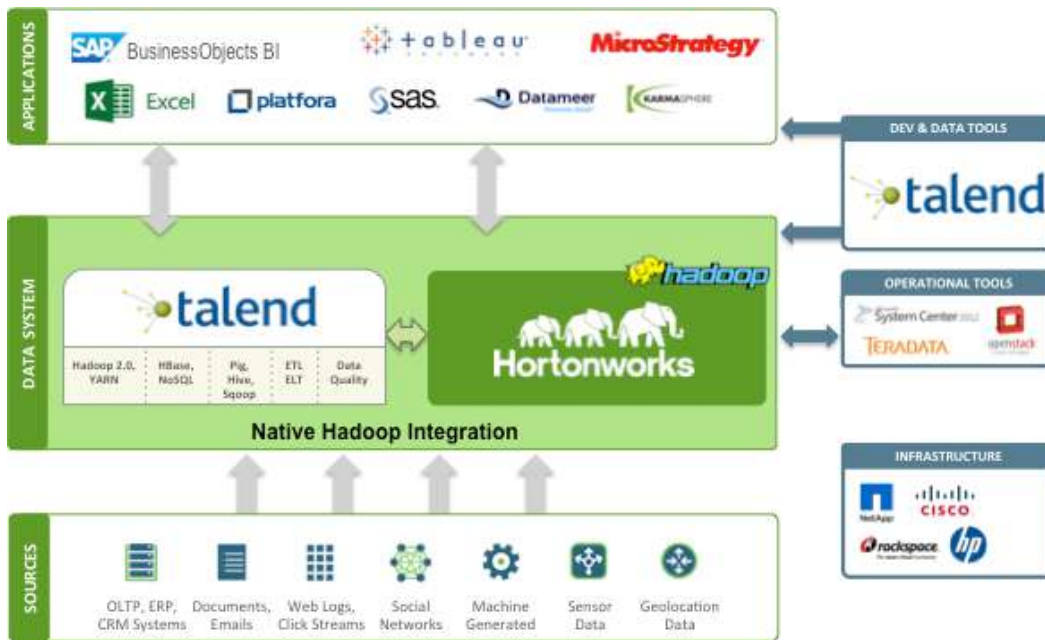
APPLICATIONS

SAP BusinessObjects BI
+ a b l e a u
MicroStrategy
Excel
platfora
sas.
Datameer
KARMASPHERE

DEV & DATA TOOLS
talend

DATA SYSTEM

talend

| Hadoop 2.0, YARN | HBase, NoSQL | Pig, Hive, Sqoop | ETL ELT | Data Quality |
|---|---|---|---|---|

hadoop
Hortonworks

Native Hadoop Integration

OPERATIONAL TOOLS
System Center 2012
TERADATA
openstack

INFRASTRUCTURE
NetApp
CISCO
rackspace
hp

SOURCES

OLTP, ERP, CRM Systems
Documents, Emails
Web Logs, Click Streams
Social Networks
Machine Generated
Sensor Data
Geolocation Data